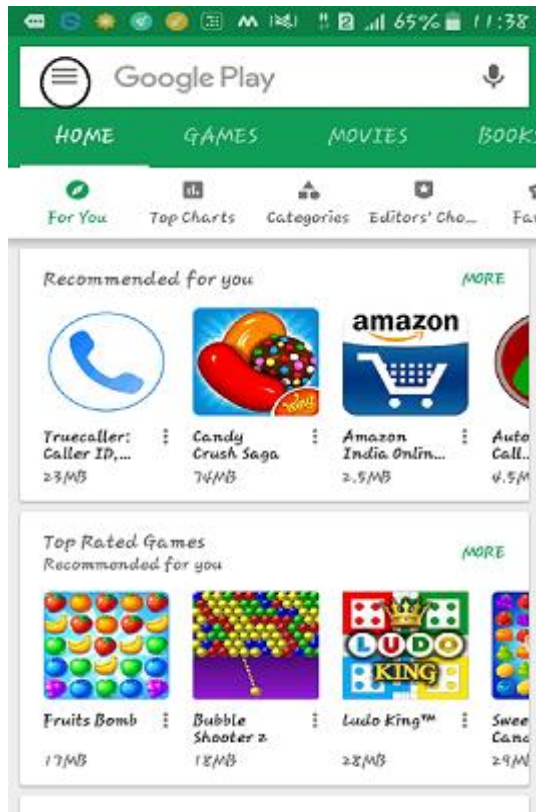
M 65% 11:38

Google Play

HOME GAMES MOVIES BOOKS

For You Top Charts Categories Editors' Cho... Fa

Recommended for you MORE

amazon

Truecaller: Caller ID,... 23MB

Candy Crush Saga 74MB

Amazon India Onlin... 2.5MB

Auto Call... 4.5M

Top Rated Games
Recommended for you MORE

LUDO KING

Fruits Bomb 17MB

Bubble Shooter 2 18MB

Ludo King™ 28MB

Swee Cand 29M